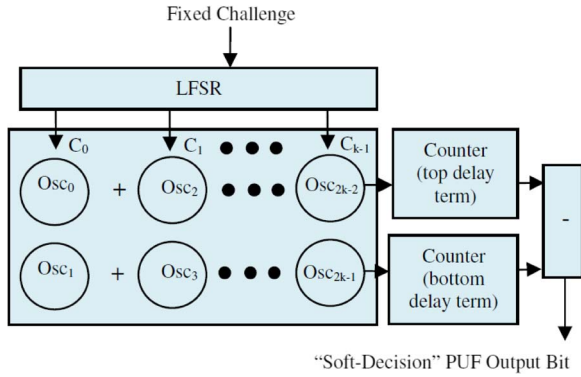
Fixed Challenge

LFSR

$C_0$

$C_1$

$C_{k-1}$

$Osc_0$

+

$Osc_2$

$Osc_{2k-2}$

$Osc_1$

+

$Osc_3$

$Osc_{2k-1}$

Counter (top delay term)

Counter (bottom delay term)

-

"Soft-Decision" PUF Output Bit